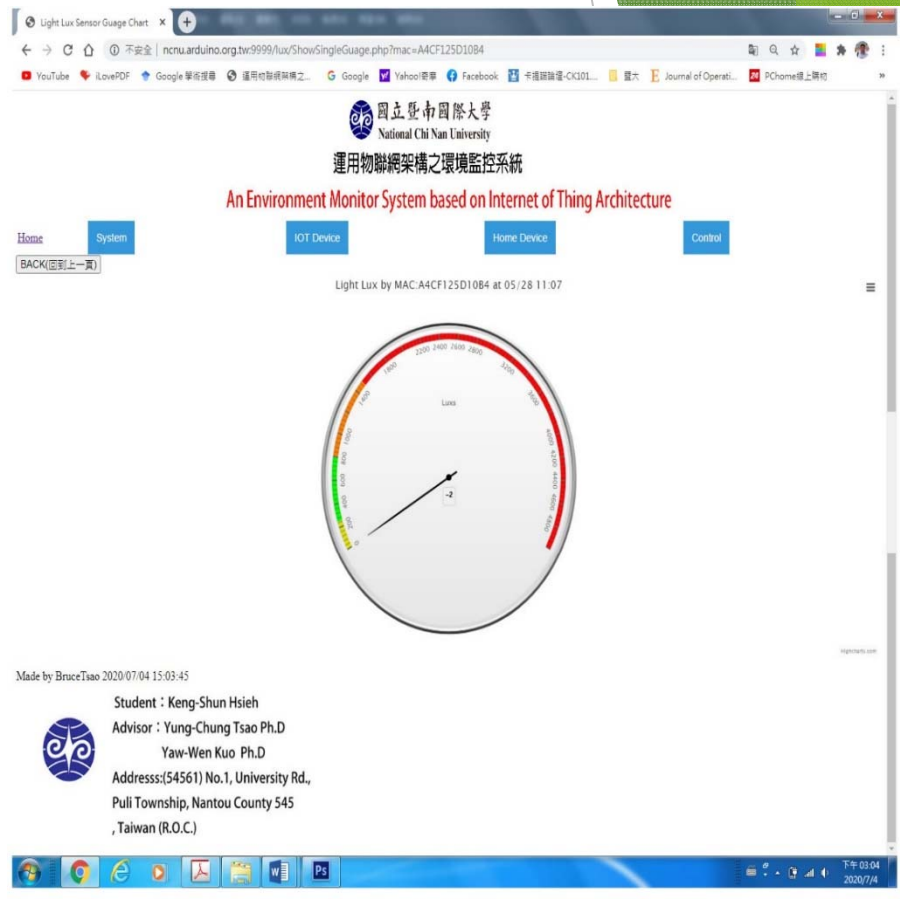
Light Lux Sensor Guage Chart ×

不安全 | ncnu.arduino.org.tw:9999/lux/ShowSingleGuage.php?mac=A4CF125D10B4

YouTube iLovePDF Google 學術搜尋 運用物聯網架構之... Google Yahoo!奇摩 Facebook 卡提諾論壇-CK101... 暨大 Journal of Operati... PChome線上購物 »

國立暨南國際大學
National Chi Nan University
運用物聯網架構之環境監控系統
An Environment Monitor System based on Internet of Thing Architecture

Home System IOT Device Home Device Control

BACK(回到上一頁)

Light Lux by MAC:A4CF125D10B4 at 05/28 11:07

0 200 400 600 800 1000 1200 1400 1600 1800 2000 2200 2400 2600 2800 3200 3600 4000 4200 4400 4600 4800

Luxs

-2

Highcharts.com

Made by BruceTsao 2020/07/04 15:03:45

Student：Keng-Shun Hsieh
Advisor：Yung-Chung Tsao Ph.D
Yaw-Wen Kuo Ph.D
Addresss:(54561) No.1, University Rd., Puli Township, Nantou County 545 , Taiwan (R.O.C.)

下午 03:04
2020/7/4